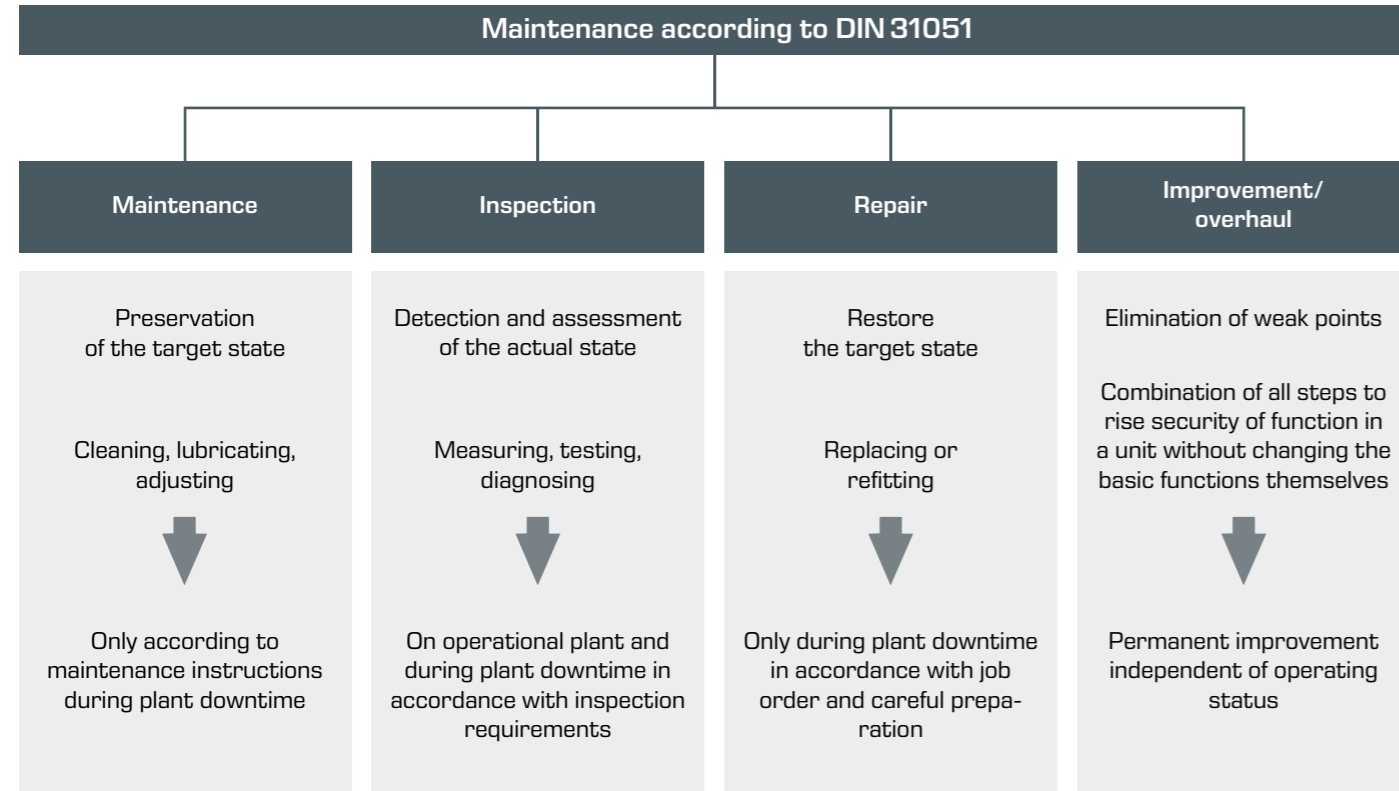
Maintenance according to DIN 31051

Maintenance

Preservation of the target state

Cleaning, lubricating, adjusting

Only according to maintenance instructions during plant downtime

Inspection

Detection and assessment of the actual state

Measuring, testing, diagnosing

On operational plant and during plant downtime in accordance with inspection requirements

Repair

Restore the target state

Replacing or refitting

Only during plant downtime in accordance with job order and careful preparation

Improvement/ overhaul

Elimination of weak points

Combination of all steps to rise security of function in a unit without changing the basic functions themselves

Permanent improvement independent of operating status